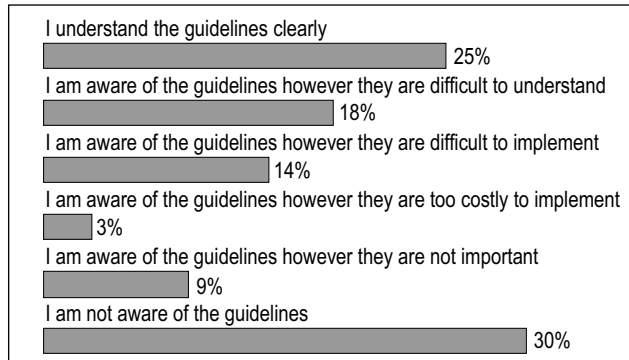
I understand the guidelines clearly
25%
I am aware of the guidelines however they are difficult to understand
18%
I am aware of the guidelines however they are difficult to implement
14%
I am aware of the guidelines however they are too costly to implement
3%
I am aware of the guidelines however they are not important
9%
I am not aware of the guidelines
30%